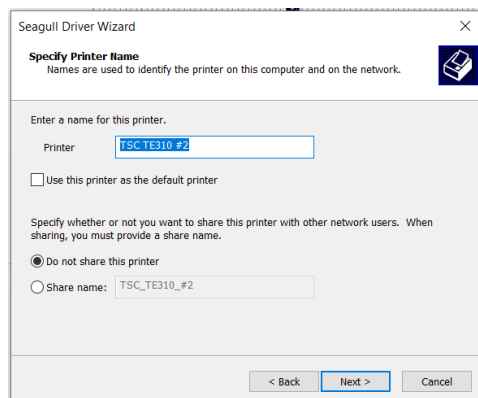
Seagull Driver Wizard

×

Specify Printer Name
Names are used to identify the printer on this computer and on the network.

Enter a name for this printer.

Printer TSC TE310 #2

Use this printer as the default printer

Specify whether or not you want to share this printer with other network users. When sharing, you must provide a share name.

Do not share this printer

Share name: TSC_TE310_#2

< Back Next > Cancel